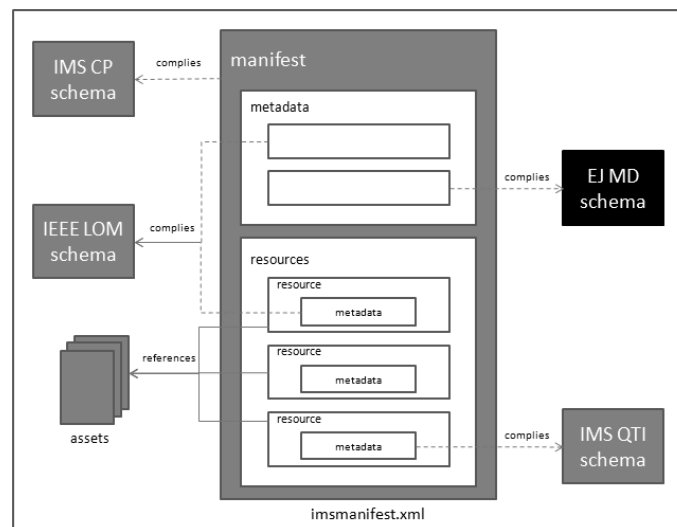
IMS CP schema

complies

manifest

metadata

complies

EJ MD schema

IEEE LOM schema

complies

resources

resource

metadata

references

resource

metadata

assets

resource

metadata

complies

IMS QTI schema

imsmanifest.xml